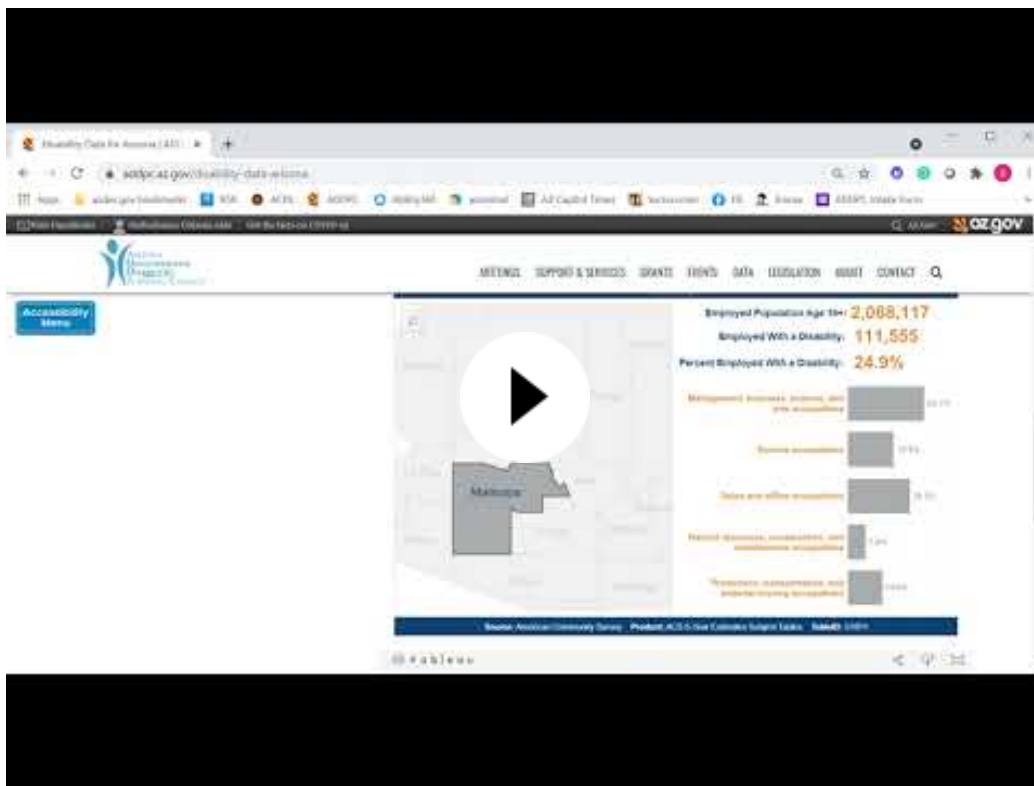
Disability Data for Arizona | ADD

addpc.az.gov/disability-data-arizona

az.gov

MEETINGS SUPPORT & SERVICES GRANTS EVENTS DATA LEGISLATION ABOUT CONTACT

Accessibility Menu

Employed Population Age 16+: 2,068,117

Employed With a Disability: 111,555

Percent Employed With a Disability: 24.9%

Maricopa

Management, business, science, and arts occupations

Service occupations

Sales and office occupations

Natural resources, construction, and maintenance occupations

Production, transportation, and material moving occupations

Source: American Community Survey Product: ACS 5-Year Estimates Subject Tables

+ableau